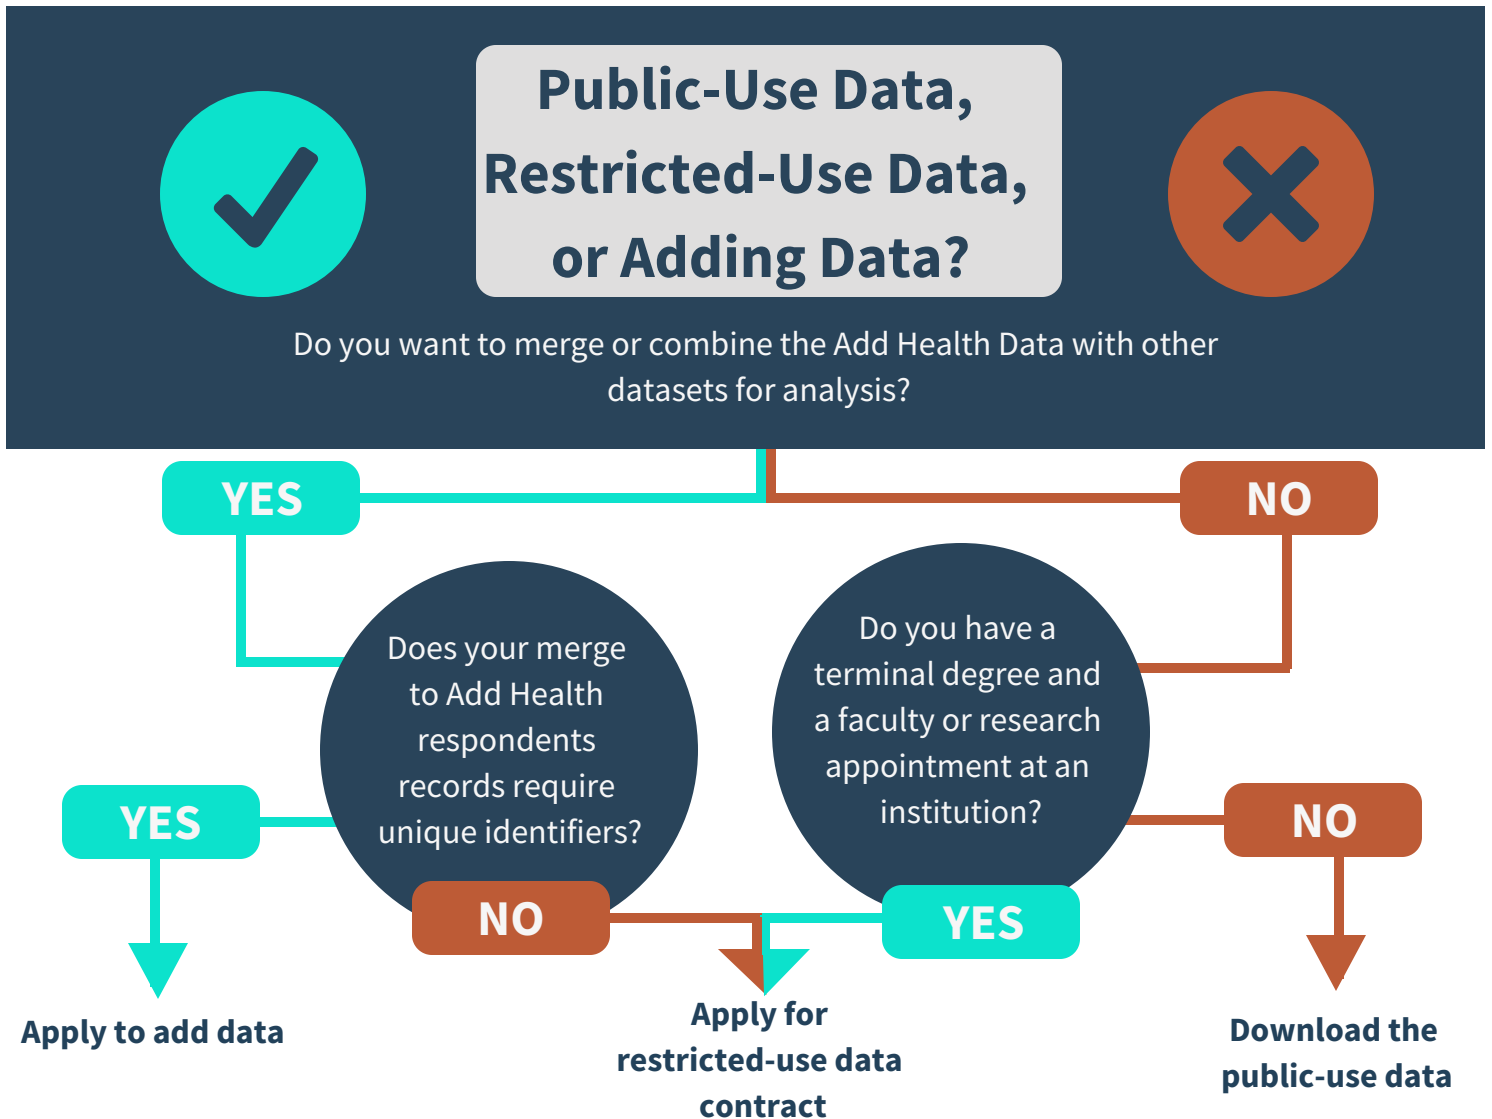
Public-Use Data, Restricted-Use Data, or Adding Data?

Do you want to merge or combine the Add Health Data with other datasets for analysis?

YES

NO

Does your merge to Add Health respondents records require unique identifiers?

Do you have a terminal degree and a faculty or research appointment at an institution?

YES

NO

NO

YES

Apply to add data

Apply for restricted-use data contract

Download the public-use data